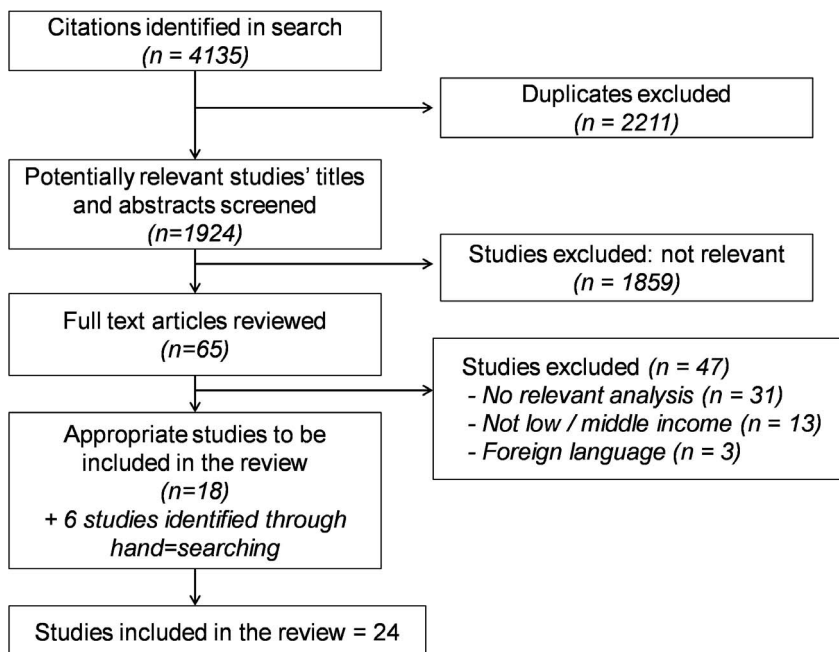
Citations identified in search
(n = 4135)

Duplicates excluded
(n = 2211)

Potentially relevant studies' titles and abstracts screened
(n=1924)

Studies excluded: not relevant
(n = 1859)

Full text articles reviewed
(n=65)

Studies excluded (n = 47)
- No relevant analysis (n = 31)
- Not low / middle income (n = 13)
- Foreign language (n = 3)

Appropriate studies to be included in the review
(n=18)
+ 6 studies identified through hand=searching

Studies included in the review = 24